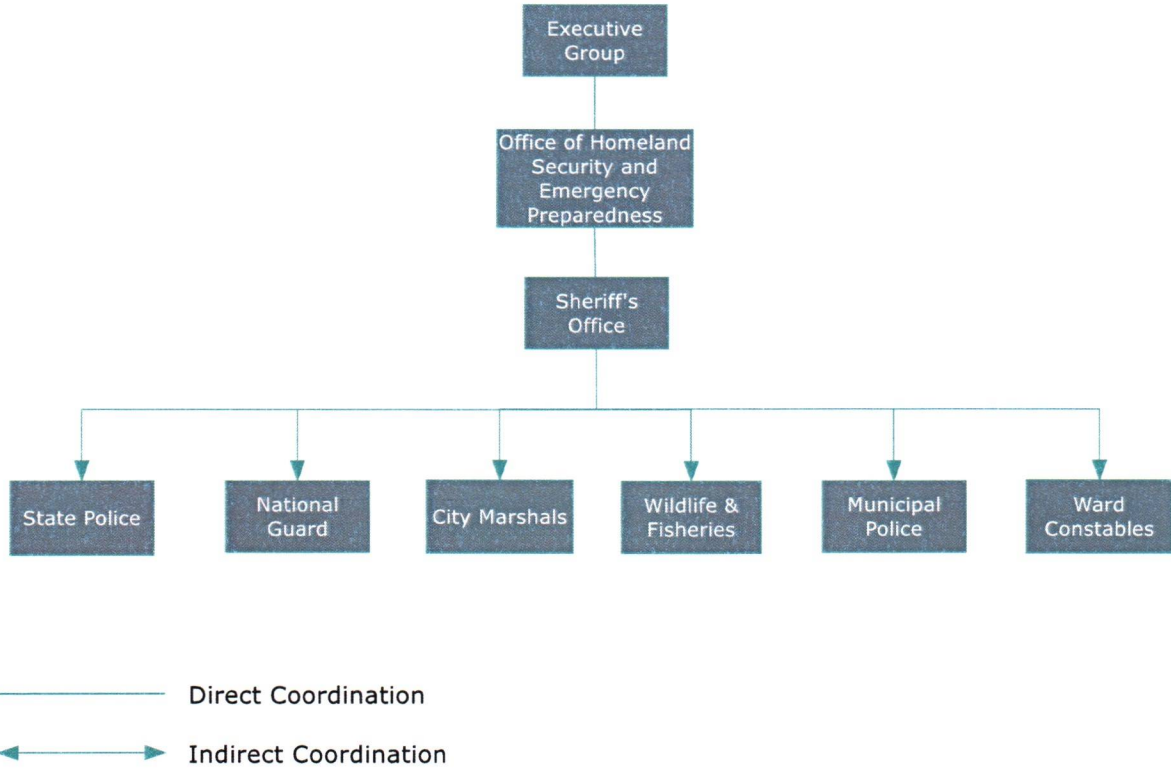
Executive Group

Office of Homeland Security and Emergency Preparedness

Sheriff's Office

State Police

National Guard

City Marshals

Wildlife & Fisheries

Municipal Police

Ward Constables

Direct Coordination

Indirect Coordination